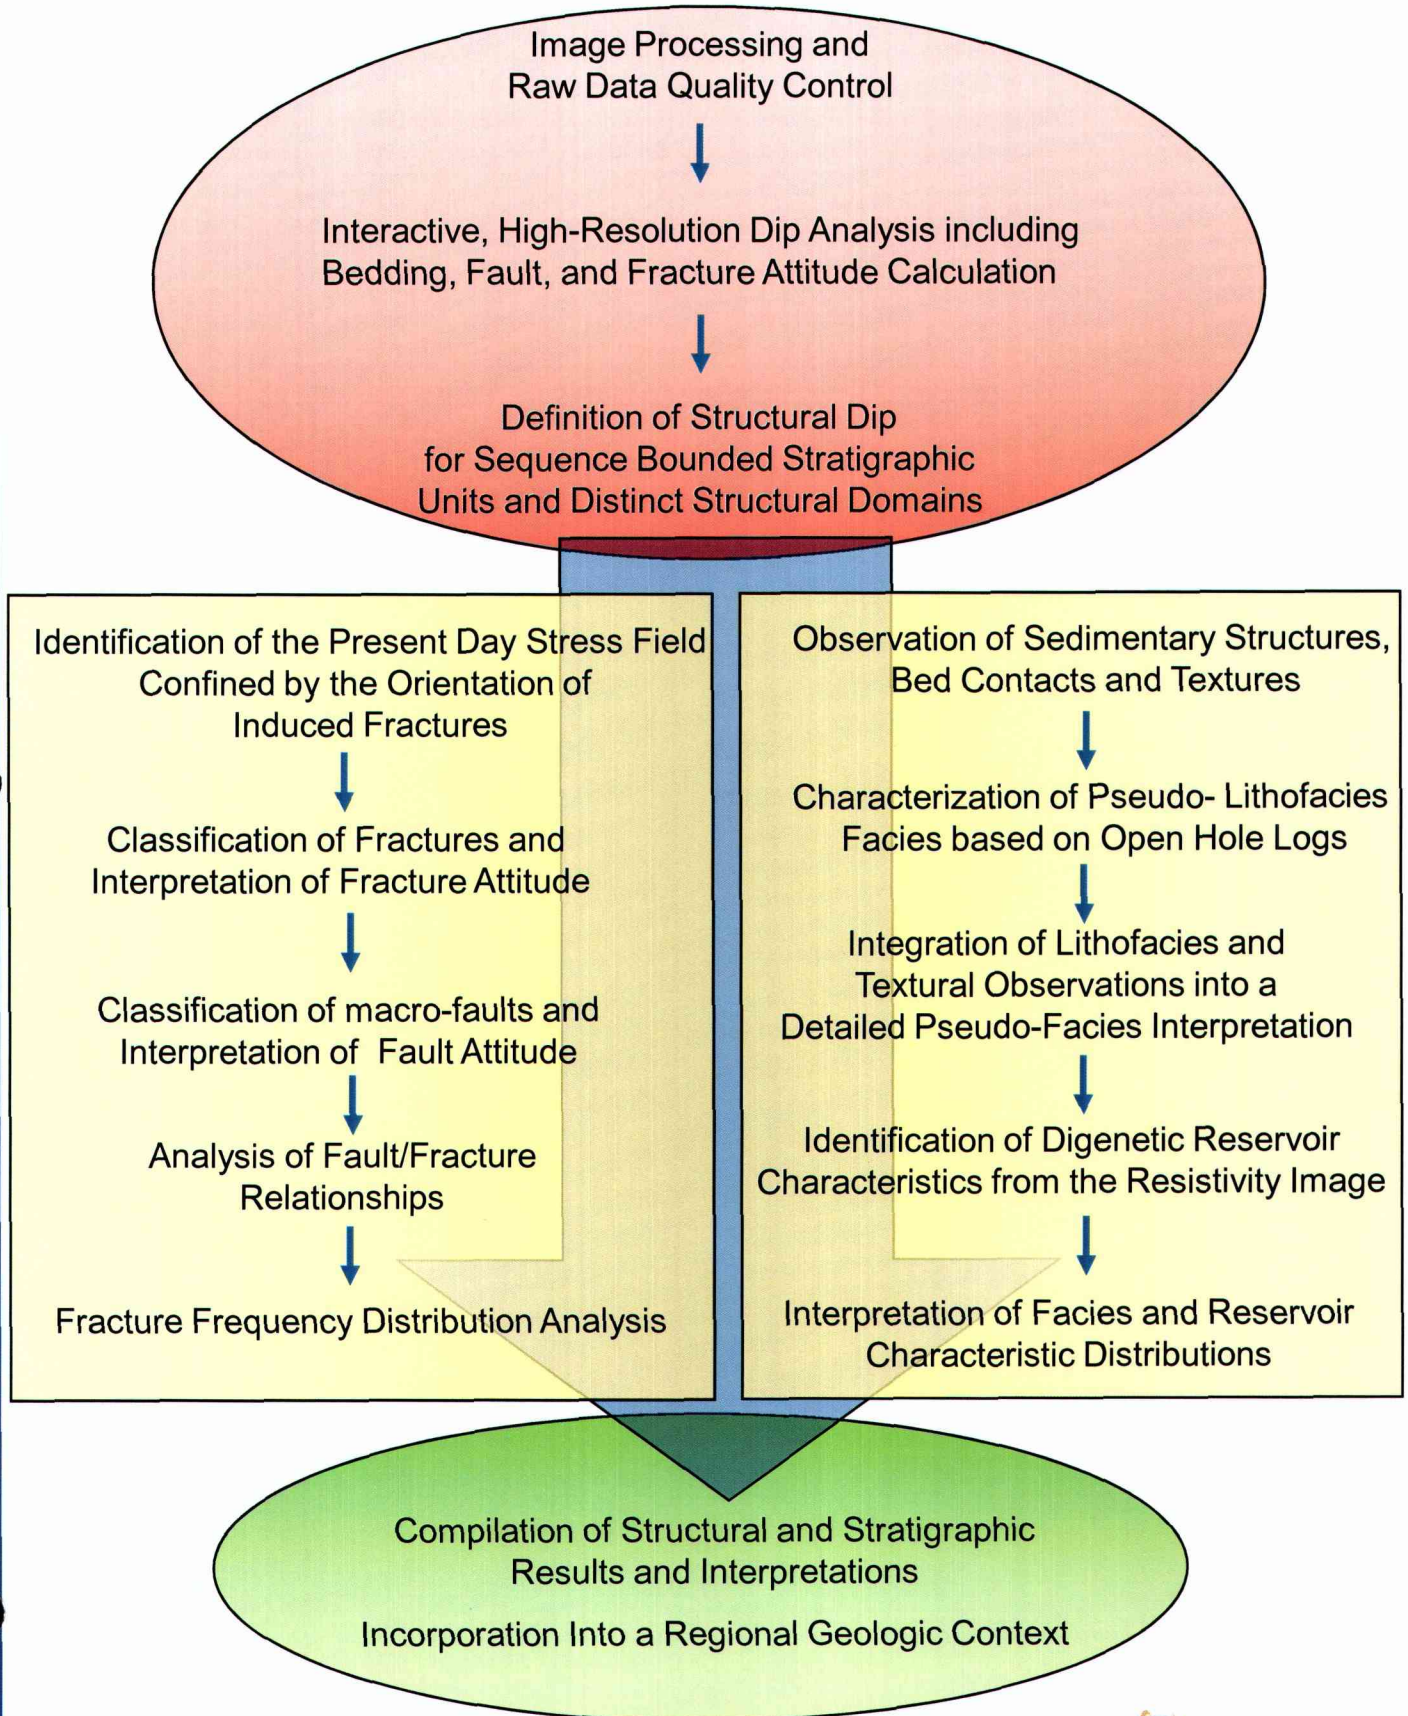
Image Processing and Raw Data Quality Control

Interactive, High-Resolution Dip Analysis including Bedding, Fault, and Fracture Attitude Calculation

Definition of Structural Dip for Sequence Bounded Stratigraphic Units and Distinct Structural Domains

Identification of the Present Day Stress Field Confined by the Orientation of Induced Fractures

Classification of Fractures and Interpretation of Fracture Attitude

Classification of macro-faults and Interpretation of Fault Attitude

Analysis of Fault/Fracture Relationships

Fracture Frequency Distribution Analysis

Observation of Sedimentary Structures, Bed Contacts and Textures

Characterization of Pseudo- Lithofacies Facies based on Open Hole Logs

Integration of Lithofacies and Textural Observations into a Detailed Pseudo-Facies Interpretation

Identification of Digenetic Reservoir Characteristics from the Resistivity Image

Interpretation of Facies and Reservoir Characteristic Distributions

Compilation of Structural and Stratigraphic Results and Interpretations

Incorporation Into a Regional Geologic Context